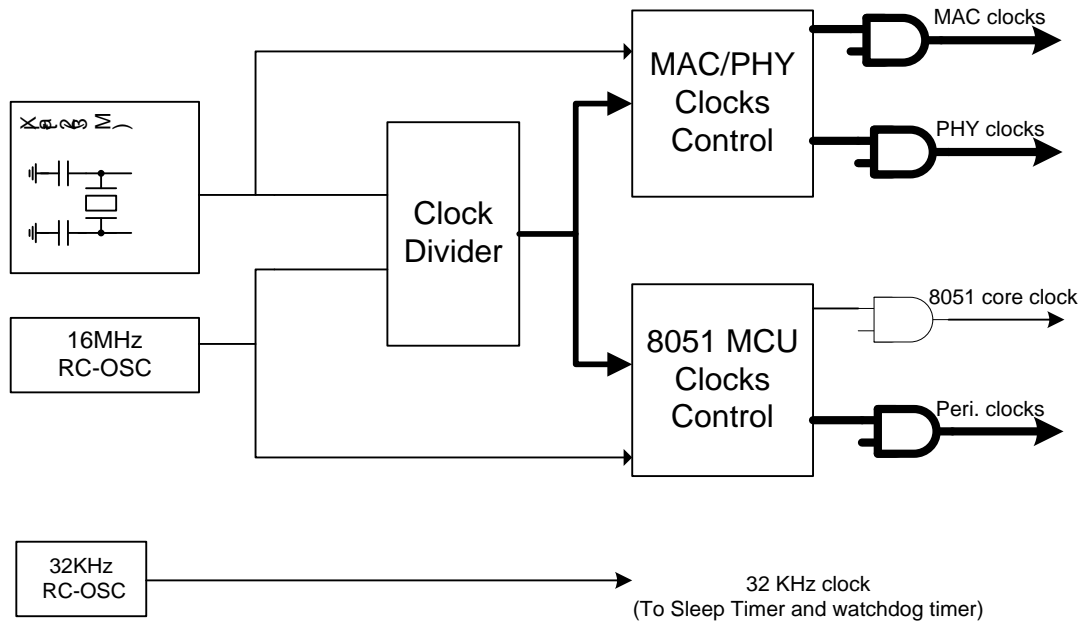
Xtal 32M

Clock Divider

MAC/PHY Clocks Control

MAC clocks

PHY clocks

16MHz RC-OSC

8051 MCU Clocks Control

8051 core clock

Peri. clocks

32KHz RC-OSC

32 KHz clock (To Sleep Timer and watchdog timer)